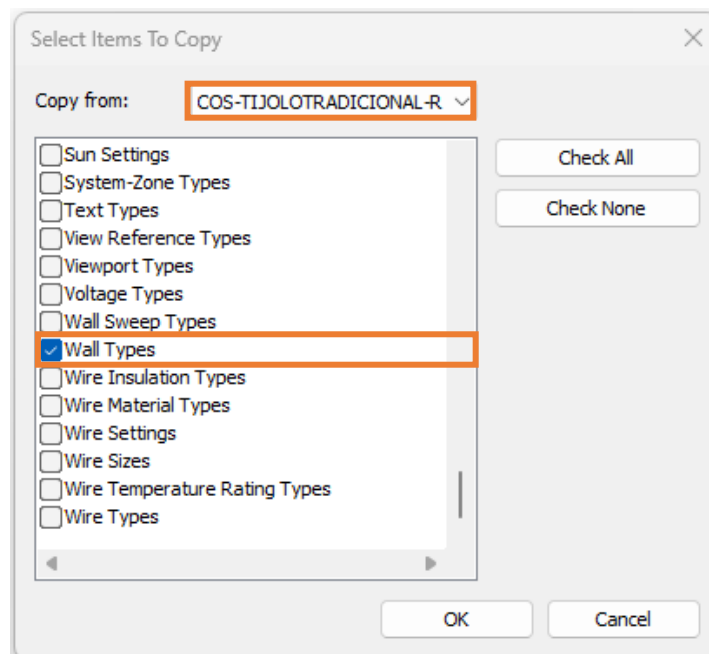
Select Items To Copy

Copy from: COS-TIJOLOTRADICIONAL-R

Sun Settings
System-Zone Types
Text Types
View Reference Types
Viewport Types
Voltage Types
Wall Sweep Types
Wall Types
Wire Insulation Types
Wire Material Types
Wire Settings
Wire Sizes
Wire Temperature Rating Types
Wire Types

Check All
Check None

OK
Cancel